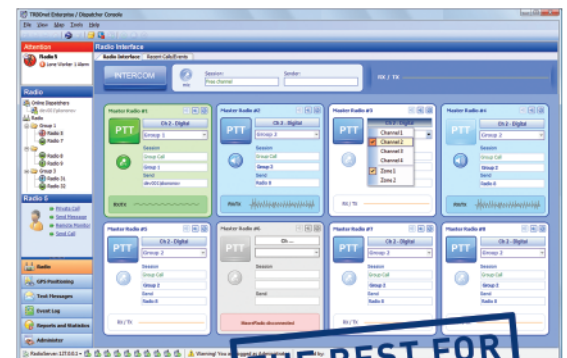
TRBOnet Enterprise / Dispatcher Console

File View Map Tools Help

Attention

Radio 5

Lone Worker 1:46am

Radio Interface

Radio Interface Recent Calls/Events

INTERCOM

Session: Free channel

Sender:

RX / TX

Radio

Online Dispatchers

Radio

Group 1

Radio 6

Radio 7

Group 2

Radio 8

Radio 9

Group 3

Radio 31

Radio 32

Radio 6

Private Call

Send Message

Remote Monitor

Send Call

Radio

GPS Positioning

Text Messages

Event Log

Reports and Statistics

Administer

Master Radio #1

PTT

Ch 2 - Digital

Group 1

Session

Group Call

Group 1

Send

Master Radio #2

PTT

Ch 2 - Digital

Group 2

Session

Group Call

Group 2

Send

Radio 8

Master Radio #3

PTT

Channel 1

Channel 2

Channel 3

Channel 4

Zone 1

Zone 2

RX / TX

Master Radio #4

PTT

Ch 2 - Digital

Group 3

Session

Group Call

Group 3

Send

Radio 8

Master Radio #5

PTT

Ch 2 - Digital

Group 1

Session

Group Call

Group 2

Send

Radio 8

RX / TX

Master Radio #6

PTT

Ch ...

Session

Send

Master Radio #7

PTT

Ch 2 - Digital

Group 3

Session

Group Call

Group 2

Send

Radio 8

Master Radio #8

PTT

Ch 2 - Digital

Group 3

Session

Group Call

Group 2

Send

Radio 8

RadioServer: 127.0.0.1

Warning! You are logged as Administrator

BEST FOR